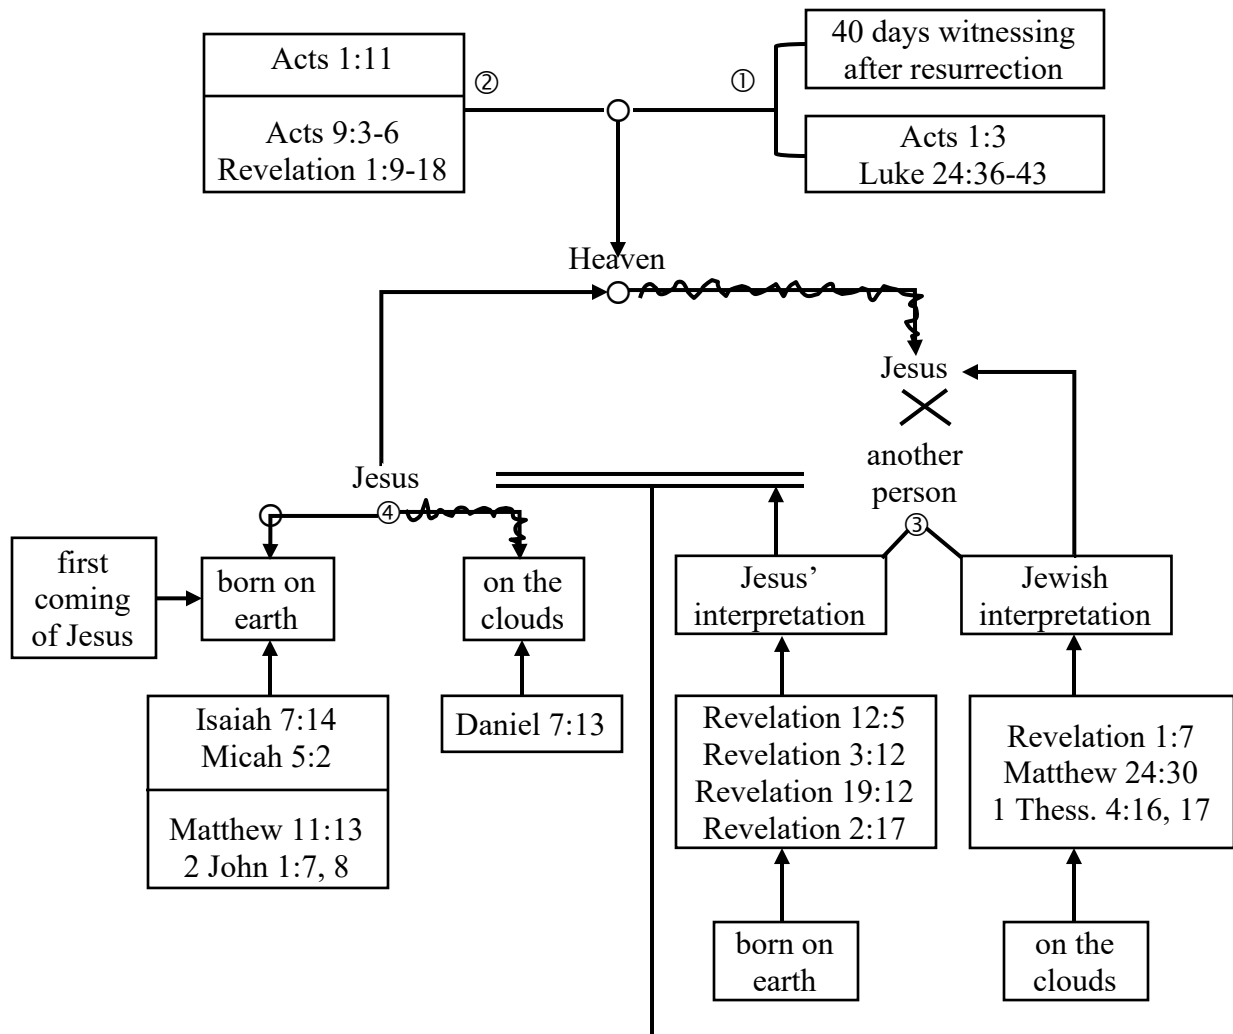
Acts 1:11

Acts 9:3-6
Revelation 1:9-18

②

①

40 days witnessing after resurrection

Acts 1:3
Luke 24:36-43

Heaven

Jesus

another person

③

Jesus

④

first coming of Jesus

born on earth

on the clouds

Jesus' interpretation

Jewish interpretation

Isaiah 7:14
Micah 5:2

Matthew 11:13
2 John 1:7, 8

Daniel 7:13

Revelation 12:5
Revelation 3:12
Revelation 19:12
Revelation 2:17

Revelation 1:7
Matthew 24:30
1 Thess. 4:16, 17

born on earth

on the clouds